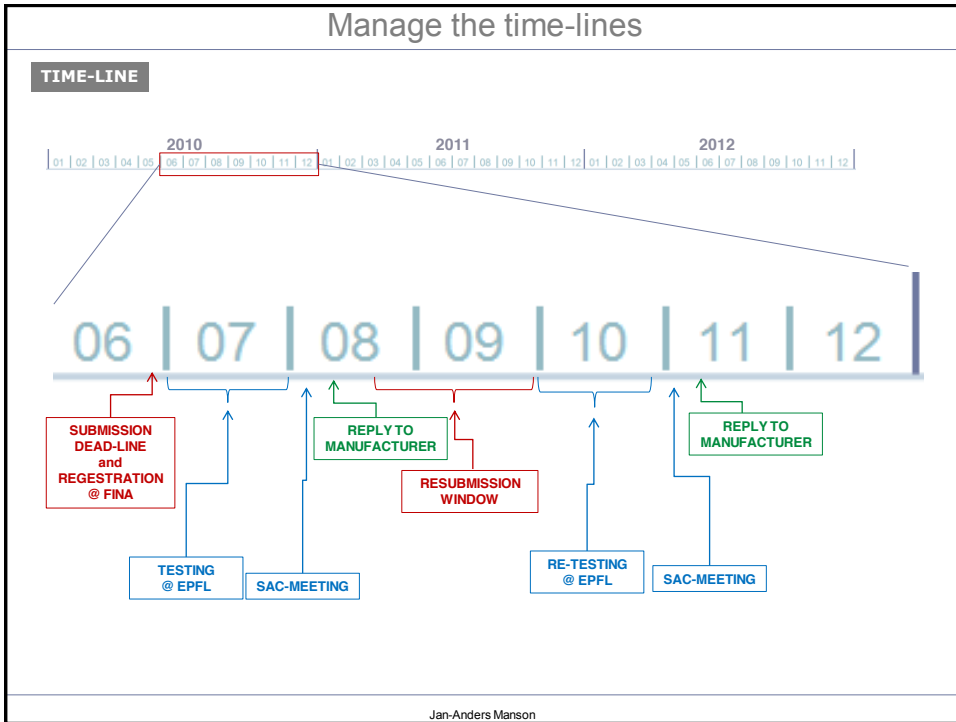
Manage the time-lines

TIME-LINE

2010
2011
2012

01 | 02 | 03 | 04 | 05 | 06 | 07 | 08 | 09 | 10 | 11 | 12 | 01 | 02 | 03 | 04 | 05 | 06 | 07 | 08 | 09 | 10 | 11 | 12 | 01 | 02 | 03 | 04 | 05 | 06 | 07 | 08 | 09 | 10 | 11 | 12

06 | 07 | 08 | 09 | 10 | 11 | 12

SUBMISSION DEAD-LINE and REGESTRATION @ FINA

REPLY TO MANUFACTURER

RESUBMISSION WINDOW

REPLY TO MANUFACTURER

TESTING @ EPFL

SAC-MEETING

RE-TESTING @ EPFL

SAC-MEETING

Jan-Anders Manson